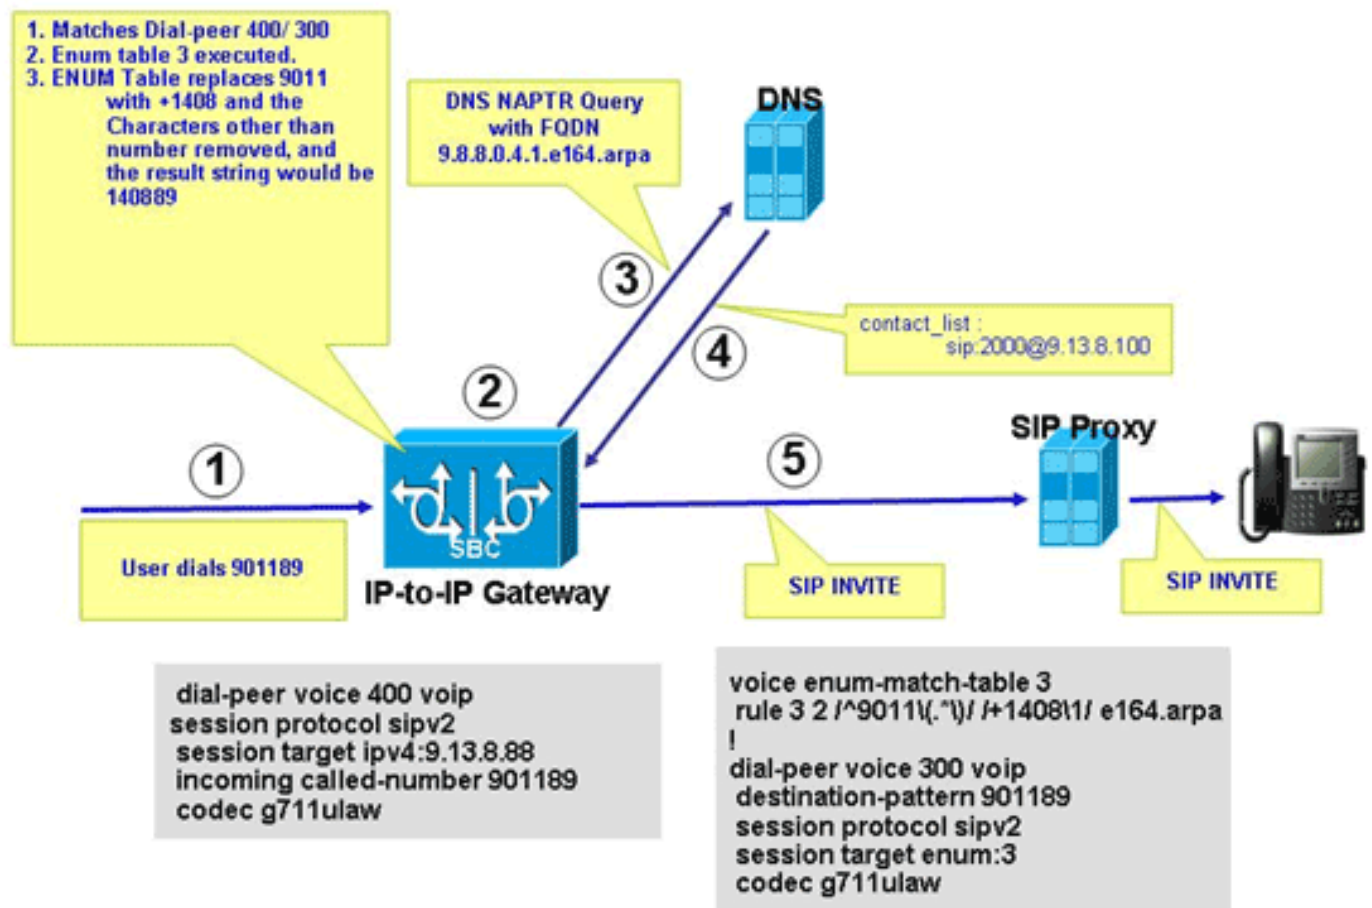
1. Matches Dial-peer 400/ 300
2. Enum table 3 executed.
3. ENUM Table replaces 9011 with +1408 and the Characters other than number removed, and the result string would be 140889

DNS NAPTR Query with FQDN 9.8.8.0.4.1.e164.arpa

DNS

3

4

contact_list : sip:2000@9.13.8.100

2

1

SBC

5

SIP Proxy

User dials 901189

IP-to-IP Gateway

SIP INVITE

SIP INVITE

dial-peer voice 400 voip
session protocol sipv2
session target ipv4:9.13.8.88
incoming called-number 901189
codec g711ulaw

voice enum-match-table 3
rule 3 2 /^9011\(.*\)/ /+1408\1/ e164.arpa
!
dial-peer voice 300 voip
destination-pattern 901189
session protocol sipv2
session target enum:3
codec g711ulaw